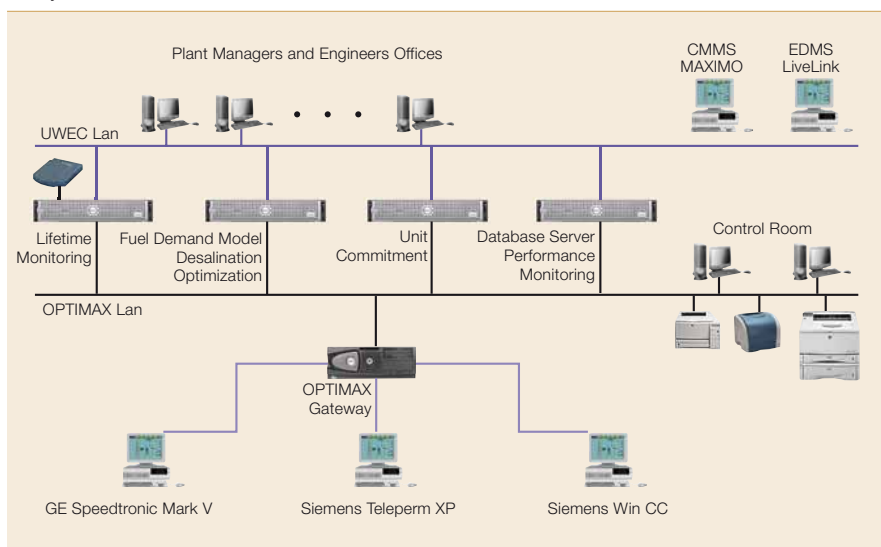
Plant Managers and Engineers Offices

CMMS MAXIMO

EDMS LiveLink

UWEC Lan

Lifetime Monitoring

Fuel Demand Model Desalination Optimization

Unit Commitment

Database Server Performance Monitoring

Control Room

OPTIMAX Lan

OPTIMAX Gateway

GE Speedtronic Mark V

Siemens Teleperm XP

Siemens Win CC